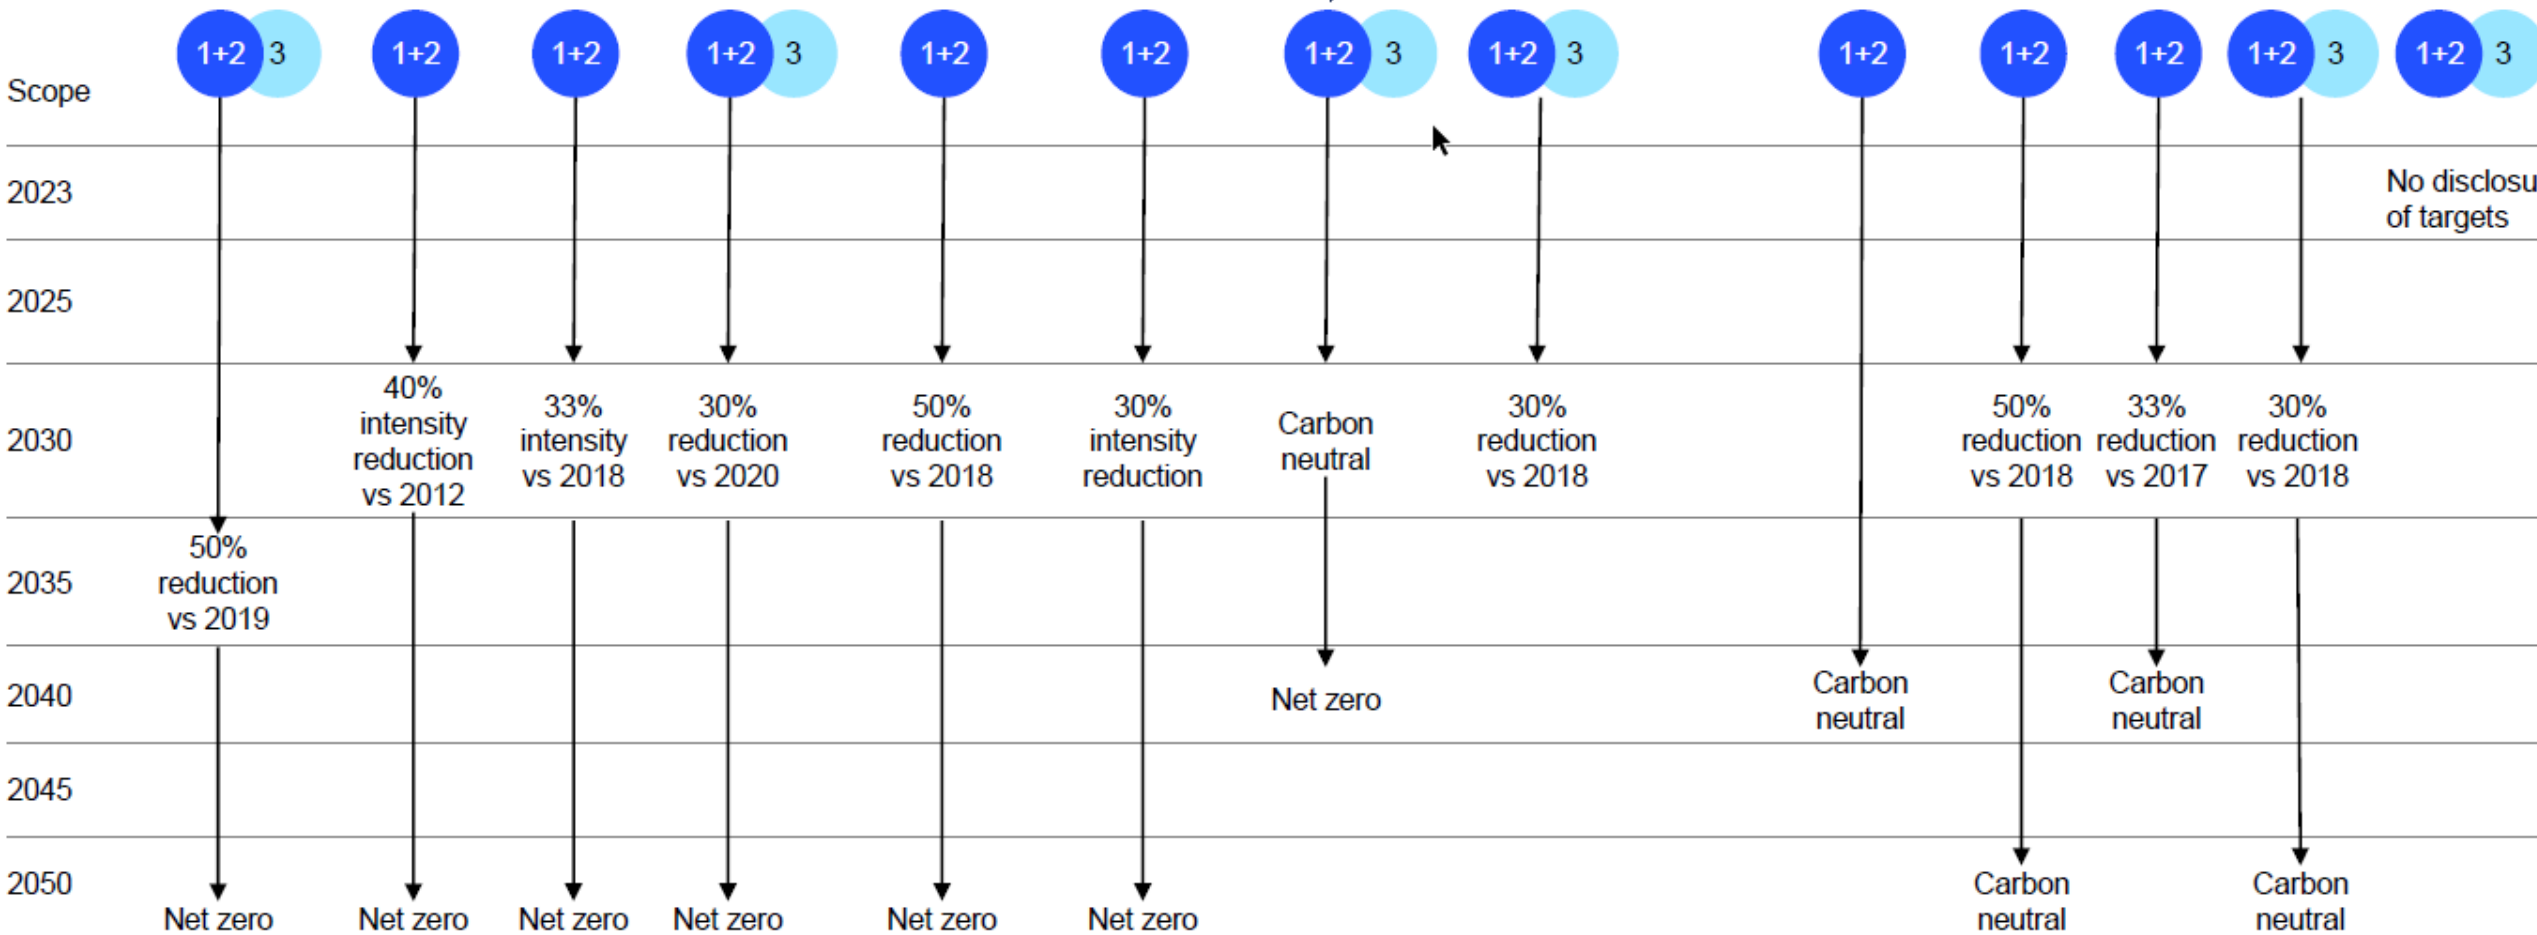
Scope

1+2 3
1+2
1+2
1+2 3
1+2
1+2
1+2 3
1+2 3
1+2
1+2
1+2
1+2 3
1+2 3

2023
No disclosu
of targets

2025

2030
40% intensity reduction vs 2012
33% intensity vs 2018
30% reduction vs 2020
50% reduction vs 2018
30% intensity reduction
Carbon neutral
30% reduction vs 2018
50% reduction vs 2018
33% reduction vs 2017
30% reduction vs 2018

2035
50% reduction vs 2019

2040
Net zero
Carbon neutral
Carbon neutral

2045

2050
Net zero
Net zero
Net zero
Net zero
Net zero
Net zero
Carbon neutral
Carbon neutral